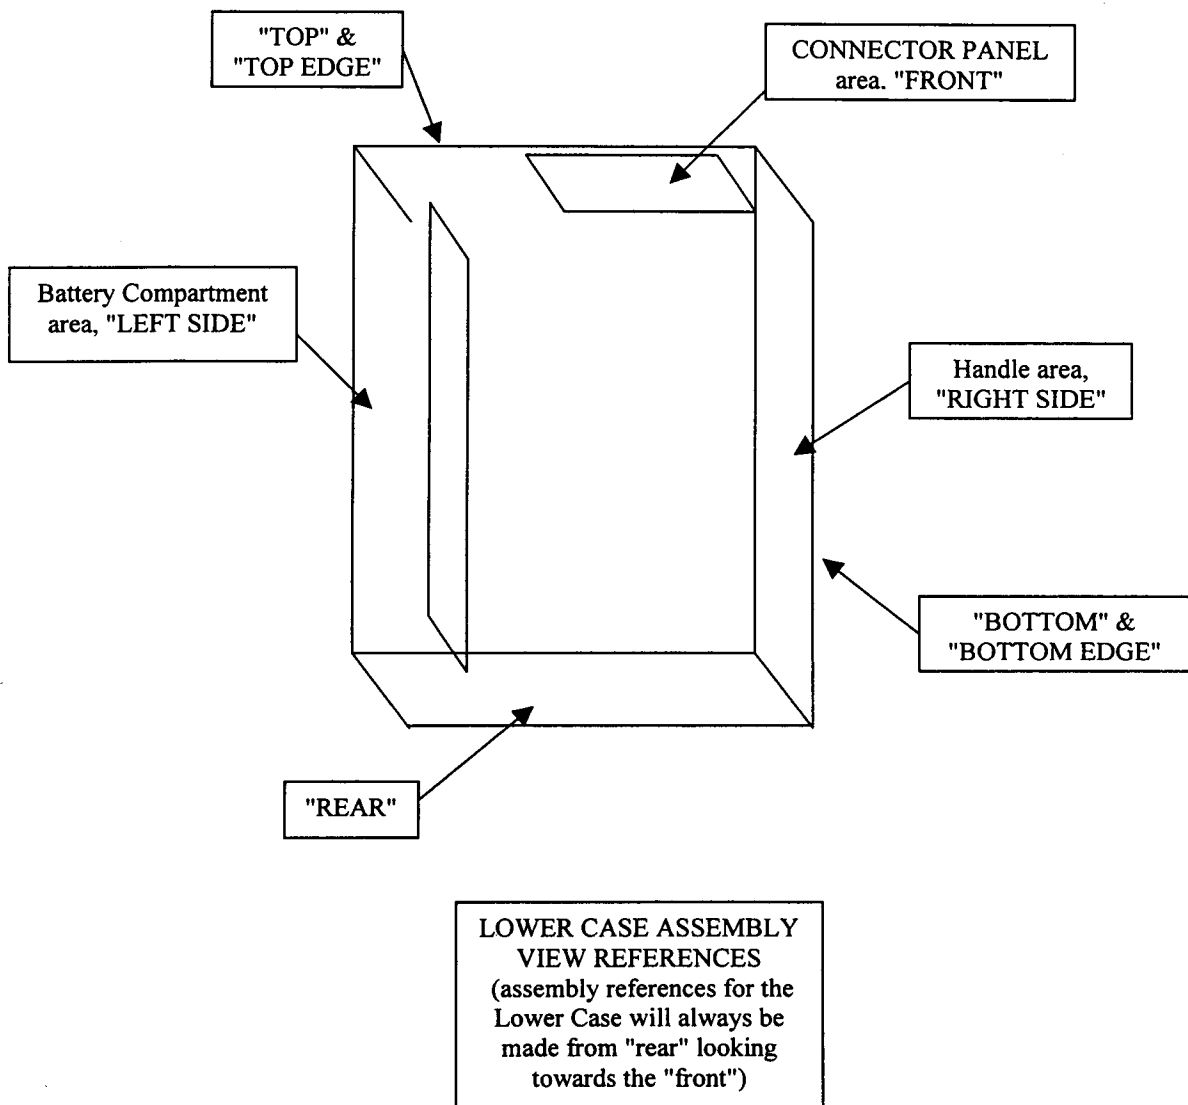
"TOP" &
"TOP EDGE"

CONNECTOR PANEL
area. "FRONT"

Battery Compartment
area, "LEFT SIDE"

Handle area,
"RIGHT SIDE"

"BOTTOM" &
"BOTTOM EDGE"

"REAR"

LOWER CASE ASSEMBLY
VIEW REFERENCES
(assembly references for the Lower Case will always be made from "rear" looking towards the "front")